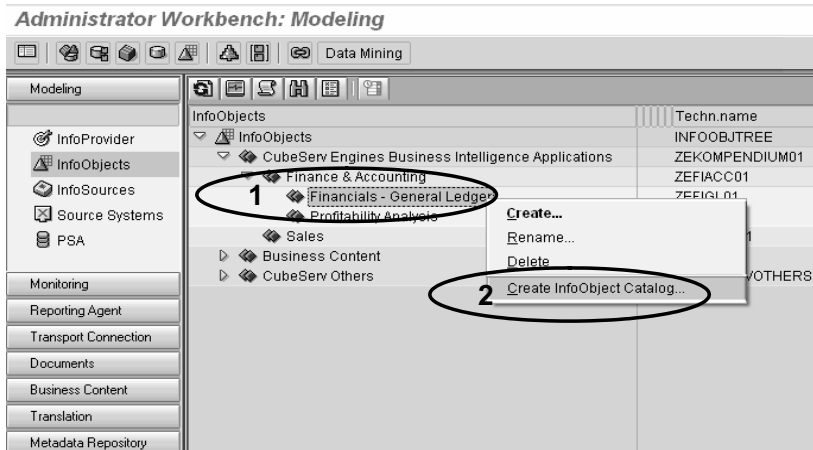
Administrator Workbench: Modeling

Data Mining

Modeling

InfoProvider
InfoObjects
InfoSources
Source Systems
PSA

Monitoring
Reporting Agent
Transport Connection
Documents
Business Content
Translation
Metadata Repository

| InfoObjects | Techn.name |
|---|---|
| InfoObjects | INFOOBJTREE |
| CubeServ Engines Business Intelligence Applications | ZEKOMPENDIUM01 |
| Finance & Accounting | ZEFIACC01 |
| Financials - General Ledger | ZEFIGL01 |
| Profitability Analysis | |
| Sales | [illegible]1 |
| Business Content | |
| CubeServ Others | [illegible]OTHERS |

1

Create...
Rename...
Delete
2 Create InfoObject Catalog...